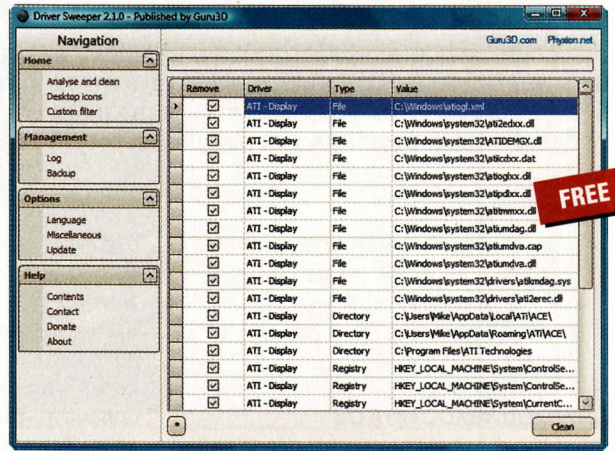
Driver Sweeper 2.1.0 - Published by Guru3D

Navigation

Guru3D.com Phyxion.net

Home
Analyse and clean
Desktop icons
Custom filter

Management
Log
Backup

Options
Language
Miscellaneous
Update

Help
Contents
Contact
Donate
About

| Remove | Driver | Type | Value |
|---|---|---|---|
| ☑ | ATI - Display | File | C:\Windows\atiogl.xml |
| ☑ | ATI - Display | File | C:\Windows\system32\ati2edxx.dll |
| ☑ | ATI - Display | File | C:\Windows\system32\ATIDEMGX.dll |
| ☑ | ATI - Display | File | C:\Windows\system32\atiicdxx.dat |
| ☑ | ATI - Display | File | C:\Windows\system32\atioglxx.dll |
| ☑ | ATI - Display | File | C:\Windows\system32\atipdlxx.dll |
| ☑ | ATI - Display | File | C:\Windows\system32\atitmmxx.dll |
| ☑ | ATI - Display | File | C:\Windows\system32\atiumdag.dll |
| ☑ | ATI - Display | File | C:\Windows\system32\atiumdva.cap |
| ☑ | ATI - Display | File | C:\Windows\system32\atiumdva.dll |
| ☑ | ATI - Display | File | C:\Windows\system32\drivers\atikmdag.sys |
| ☑ | ATI - Display | File | C:\Windows\system32\drivers\ati2erec.dll |
| ☑ | ATI - Display | Directory | C:\Users\Mike\AppData\Local\ATI\ACE\ |
| ☑ | ATI - Display | Directory | C:\Users\Mike\AppData\Roaming\ATI\ACE\ |
| ☑ | ATI - Display | Directory | C:\Program Files\ATI Technologies |
| ☑ | ATI - Display | Registry | HKEY_LOCAL_MACHINE\System\ControlSe... |
| ☑ | ATI - Display | Registry | HKEY_LOCAL_MACHINE\System\ControlSe... |
| ☑ | ATI - Display | Registry | HKEY_LOCAL_MACHINE\System\CurrentC... |

FREE

Clean